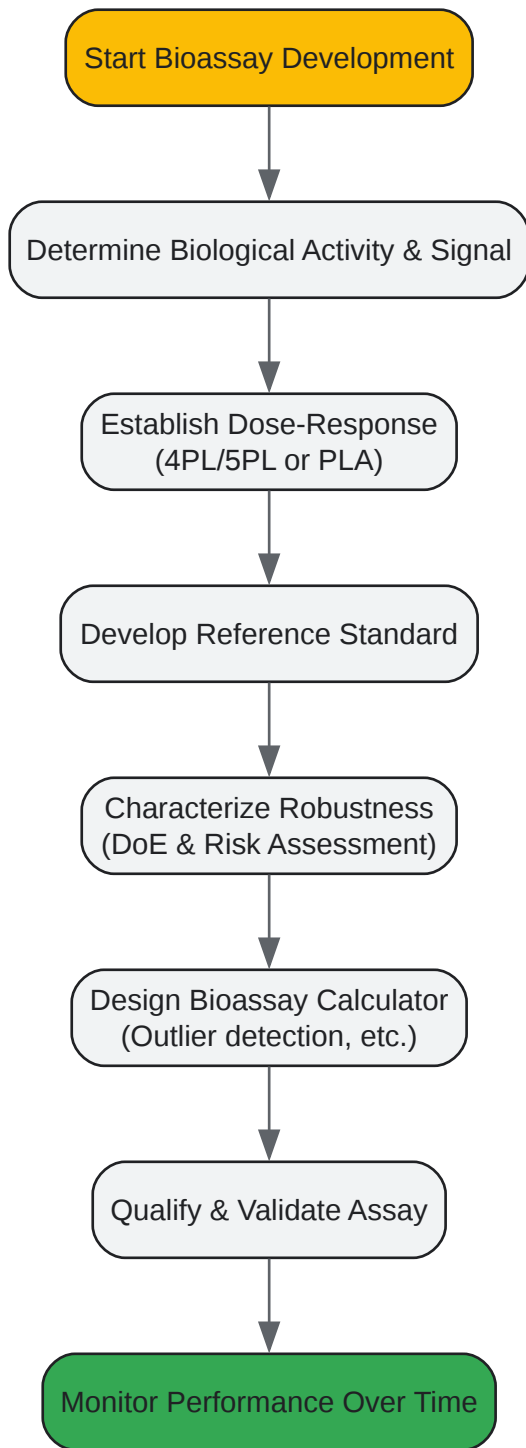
Start Bioassay Development

Determine Biological Activity & Signal

Establish Dose-Response
(4PL/5PL or PLA)

Develop Reference Standard

Characterize Robustness
(DoE & Risk Assessment)

Design Bioassay Calculator
(Outlier detection, etc.)

Qualify & Validate Assay

Monitor Performance Over Time